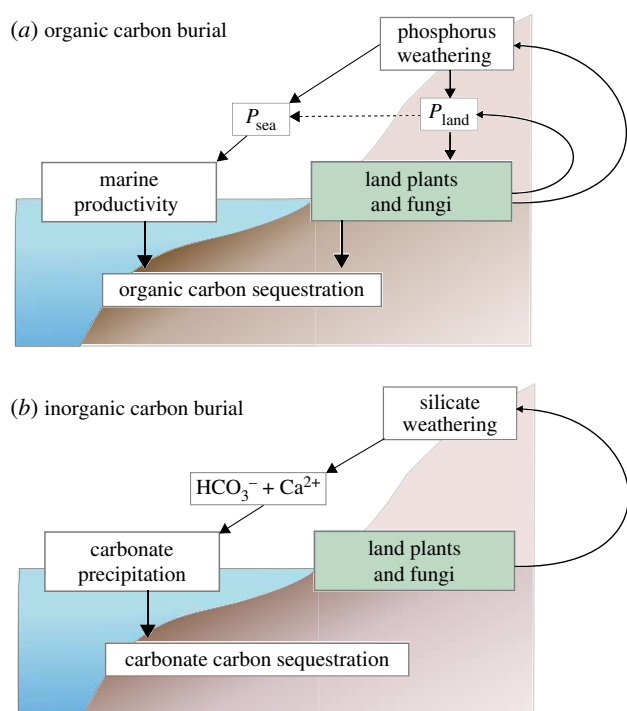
(*a*) organic carbon burial

phosphorus weathering

$P_{\text{sea}}$

$P_{\text{land}}$

marine productivity

land plants and fungi

organic carbon sequestration

(*b*) inorganic carbon burial

silicate weathering

$HCO_3^- + Ca^{2+}$

carbonate precipitation

land plants and fungi

carbonate carbon sequestration